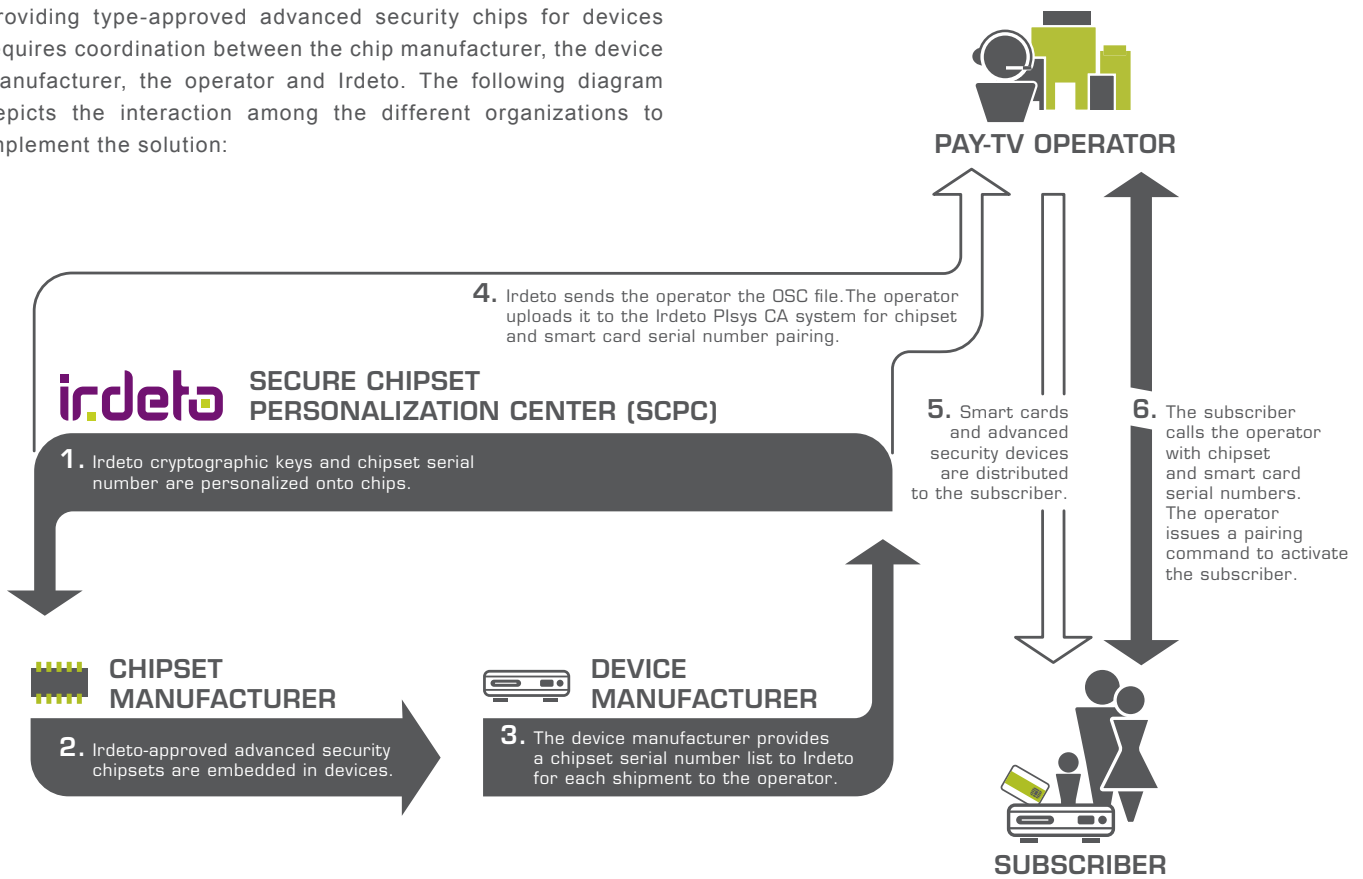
roviding type-approved advanced security chips for devices quires coordination between the chip manufacturer, the device anufacturer, the operator and Irdeto. The following diagram epicts the interaction among the different organizations to nplement the solution:

PAY-TV OPERATOR

4. Irdeto sends the operator the OSC file.The operator uploads it to the Irdeto PIsys CA system for chipset and smart card serial number pairing.

irdeto SECURE CHIPSET PERSONALIZATION CENTER (SCPC)

1. Irdeto cryptographic keys and chipset serial number are personalized onto chips.

5. Smart cards and advanced security devices are distributed to the subscriber.

6. The subscriber calls the operator with chipset and smart card serial numbers. The operator issues a pairing command to activate the subscriber.

CHIPSET MANUFACTURER

2. Irdeto-approved advanced security chipsets are embedded in devices.

DEVICE MANUFACTURER

3. The device manufacturer provides a chipset serial number list to Irdeto for each shipment to the operator.

SUBSCRIBER